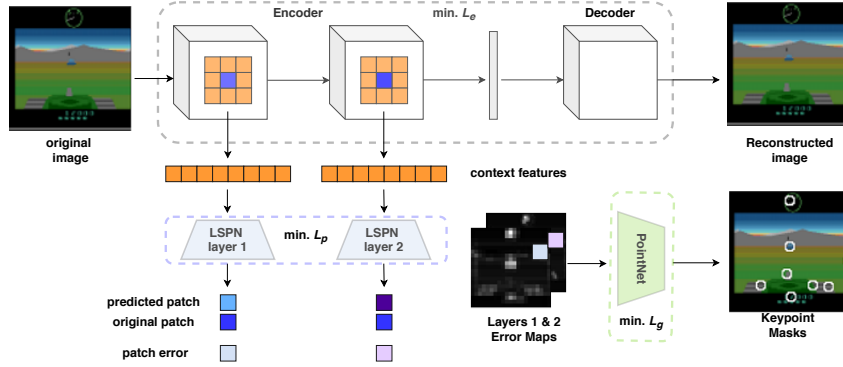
Encoder

min. $L_e$

Decoder

original image

Reconstructed image

context features

LSPN layer 1

min. $L_p$

LSPN layer 2

PointNet

predicted patch

original patch

patch error

Layers 1 & 2 Error Maps

min. $L_g$

Keypoint Masks